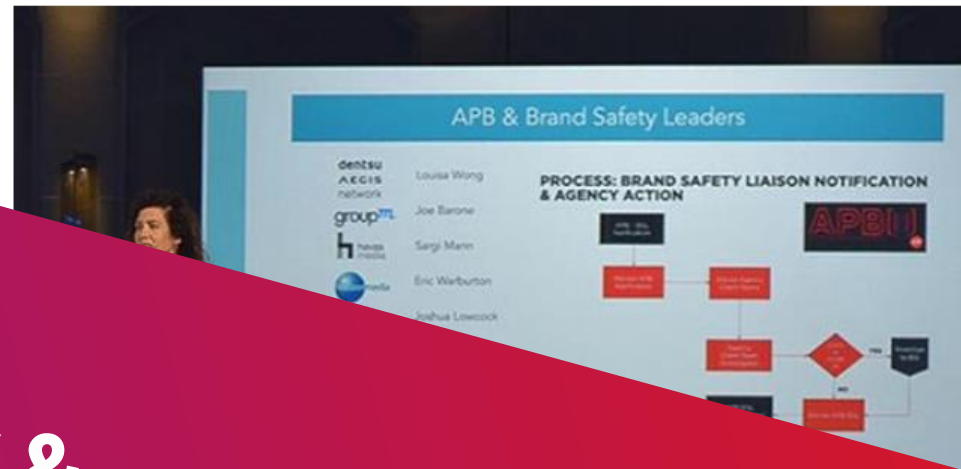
APB & Brand Safety Leaders

dentsu AEGIS network
Louisa Wong

groupm
Joe Barone

havas media
Sargi Mann

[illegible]media
Eric Warburton

Joshua Lowcock

PROCESS: BRAND SAFETY LIAISON NOTIFICATION & AGENCY ACTION

APB

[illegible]

YES

NO

&